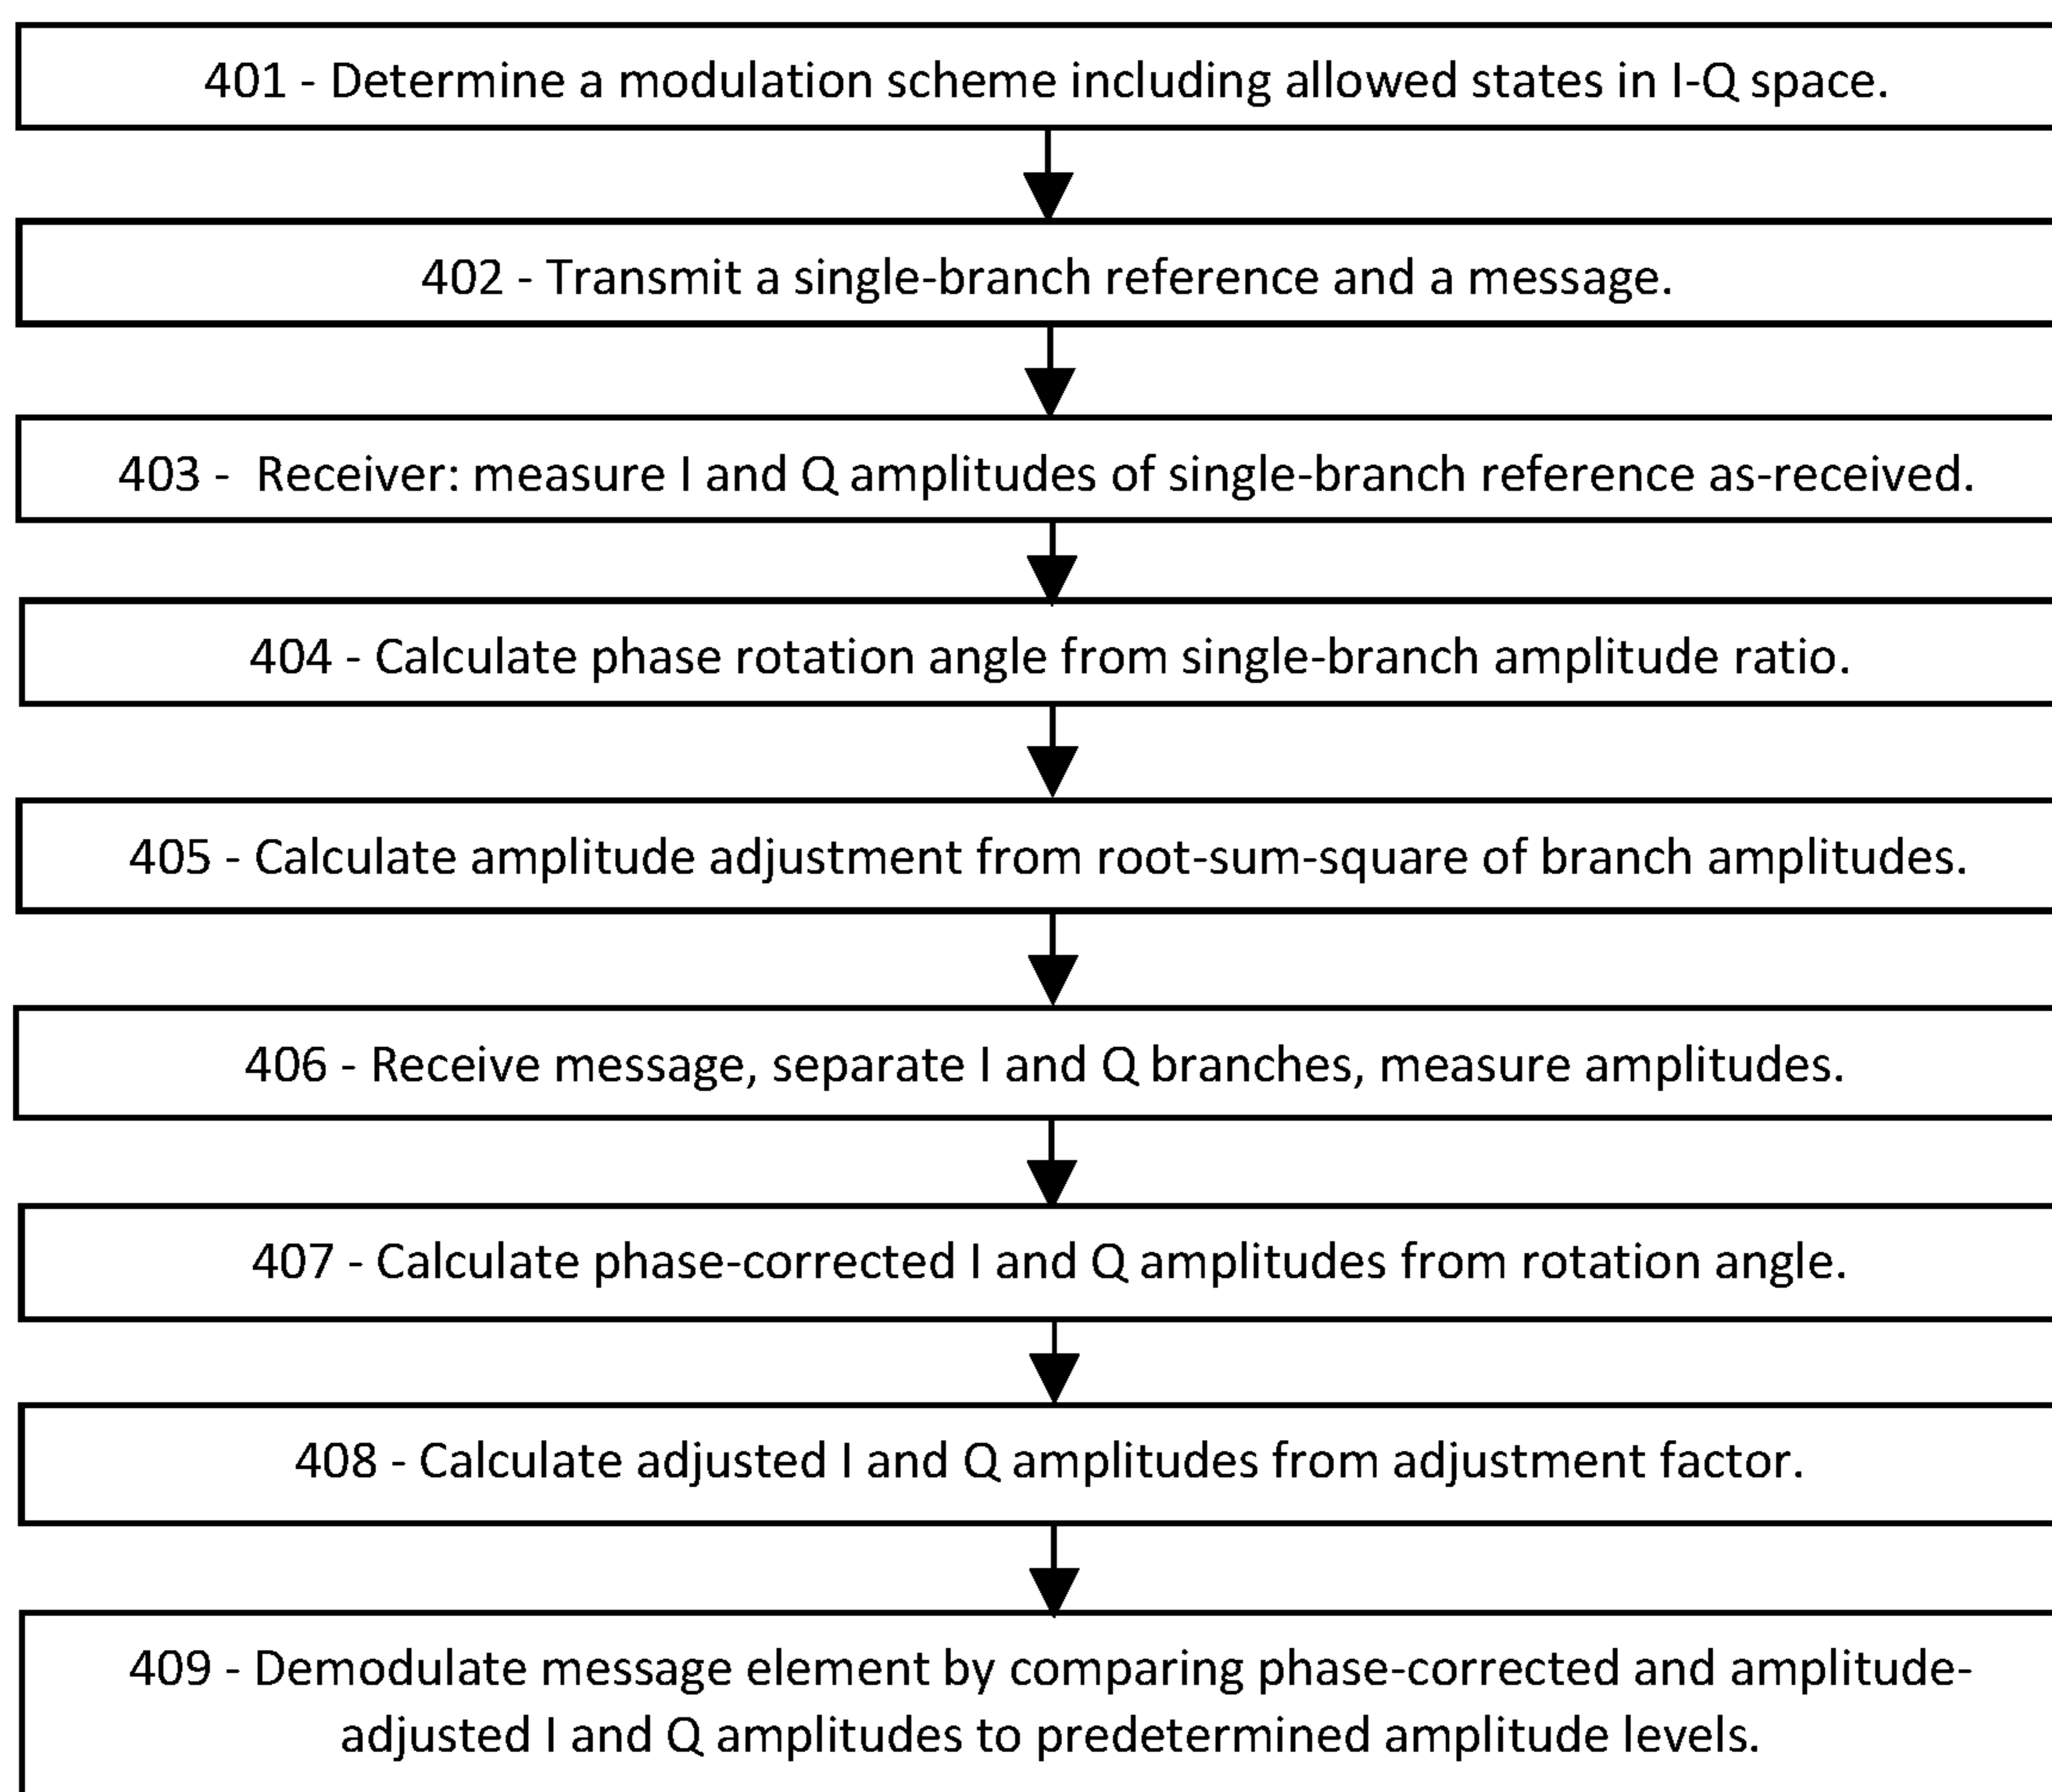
401 - Determine a modulation scheme including allowed states in I-Q space.

402 - Transmit a single-branch reference and a message.

403 - Receiver: measure I and Q amplitudes of single-branch reference as-received.

404 - Calculate phase rotation angle from single-branch amplitude ratio.

405 - Calculate amplitude adjustment from root-sum-square of branch amplitudes.

406 - Receive message, separate I and Q branches, measure amplitudes.

407 - Calculate phase-corrected I and Q amplitudes from rotation angle.

408 - Calculate adjusted I and Q amplitudes from adjustment factor.

409 - Demodulate message element by comparing phase-corrected and amplitude-adjusted I and Q amplitudes to predetermined amplitude levels.